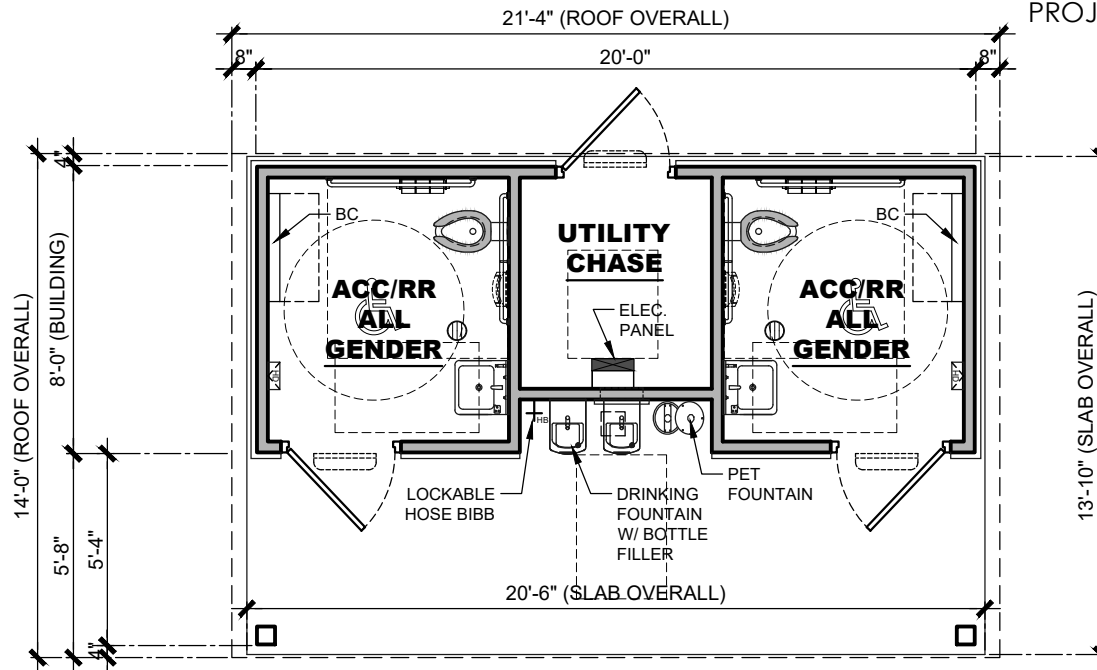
21'-4" (ROOF OVERALL)

PROJ

8"

20'-0"

8"

14'-0" (ROOF OVERALL)

8'-0" (BUILDING)

4"

5'-8"

5'-4"

4"

BC

ACC/RR ALL GENDER

UTILITY CHASE

ELEC. PANEL

BC

ACC/RR ALL GENDER

13'-10" (SLAB OVERALL)

HB

LOCKABLE HOSE BIBB

DRINKING FOUNTAIN W/ BOTTLE FILLER

PET FOUNTAIN

20'-6" (SLAB OVERALL)